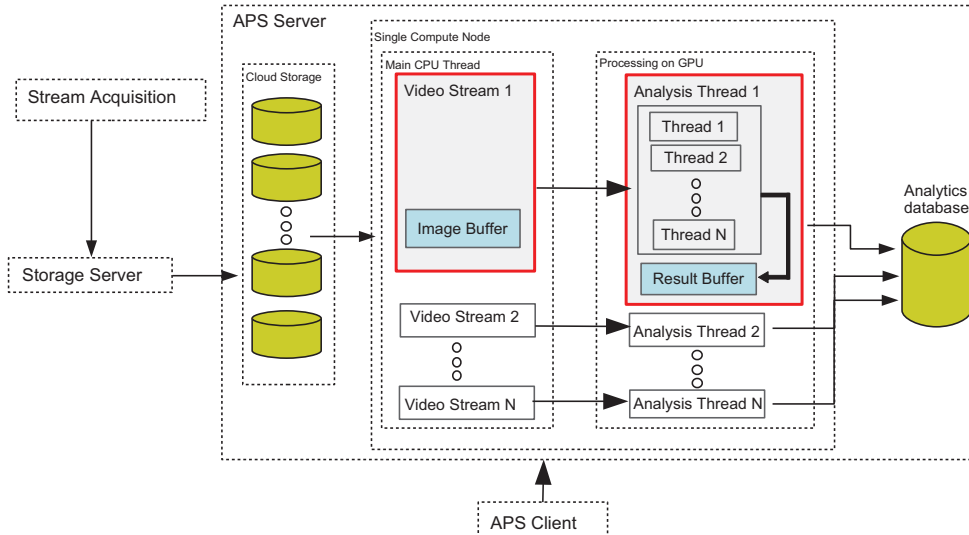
APS Server

Stream Acquisition

Storage Server

Cloud Storage

Single Compute Node

Main CPU Thread

Video Stream 1

Image Buffer

Video Stream 2

Video Stream N

Processing on GPU

Analysis Thread 1

Thread 1

Thread 2

Thread N

Result Buffer

Analysis Thread 2

Analysis Thread N

Analytics database

APS Client